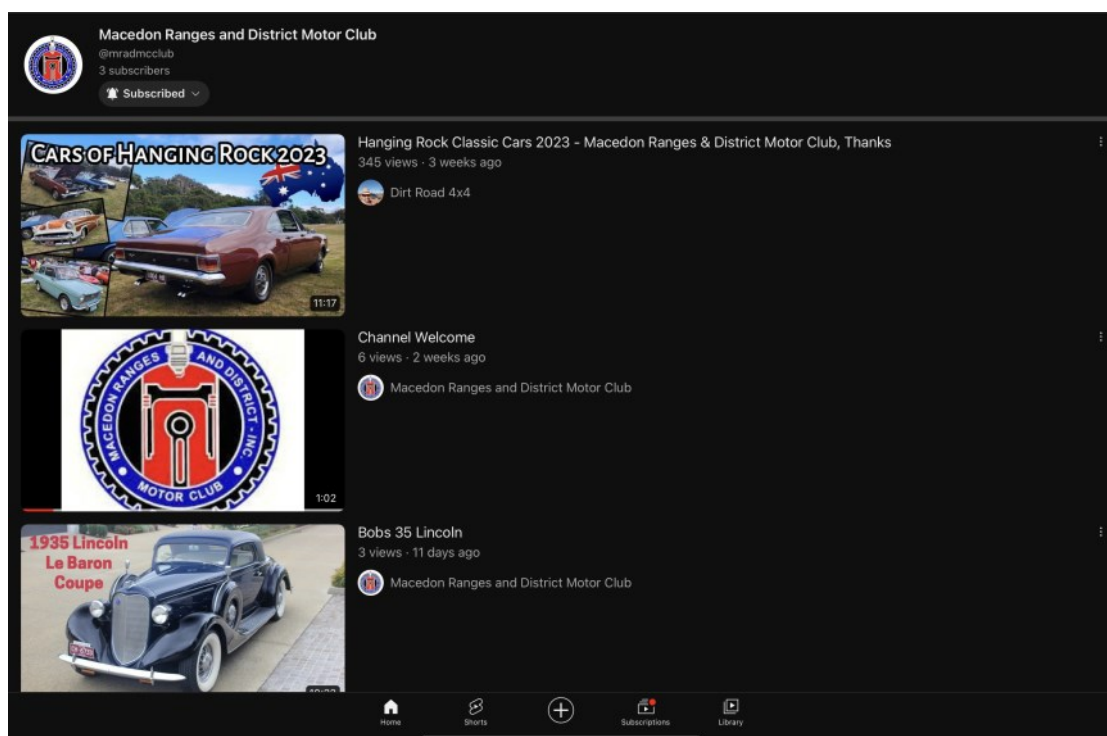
Macedon Ranges and District Motor Club
@mradmcclub
3 subscribers
Subscribed

CARS OF HANGING ROCK 2023
11:17
Hanging Rock Classic Cars 2023 - Macedon Ranges & District Motor Club, Thanks
345 views · 3 weeks ago
Dirt Road 4x4

MACEDON RANGES AND DISTRICT INC. MOTOR CLUB
1:02
Channel Welcome
6 views · 2 weeks ago
Macedon Ranges and District Motor Club

1935 Lincoln Le Baron Coupe
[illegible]
Bobs 35 Lincoln
3 views · 11 days ago
Macedon Ranges and District Motor Club

Home
Shorts
Subscriptions
Library